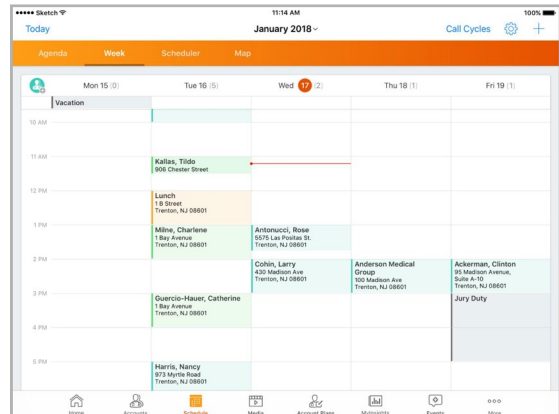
●●●●● Sketch
11:14 AM
100%
Today
January 2018
Call Cycles
+
Agenda
Week
Scheduler
Map

Mon 15 (0)
Tue 16 (5)
Wed 17 (2)
Thu 18 (1)
Fri 19 (1)

Vacation

10 AM
11 AM
Kallas, Tildo
906 Chester Street

12 PM
Lunch
1 B Street
Trenton, NJ 08601

1 PM
Milne, Charlene
1 Bay Avenue
Trenton, NJ 08601

Antonucci, Rose
5575 Las Positas St.
Trenton, NJ 08601

2 PM
Cohin, Larry
430 Madison Ave
Trenton, NJ 08601

Anderson Medical Group
100 Madison Ave
Trenton, NJ 08601

Ackerman, Clinton
95 Madison Avenue, Suite A-10
Trenton, NJ 08601

3 PM
Guercio-Hauer, Catherine
1 Bay Avenue
Trenton, NJ 08601

Jury Duty

4 PM
5 PM
Harris, Nancy
973 Myrtle Road
Trenton, NJ 08601

Home
Accounts
Schedule
Media
Account Plans
MyInsights
Events
More